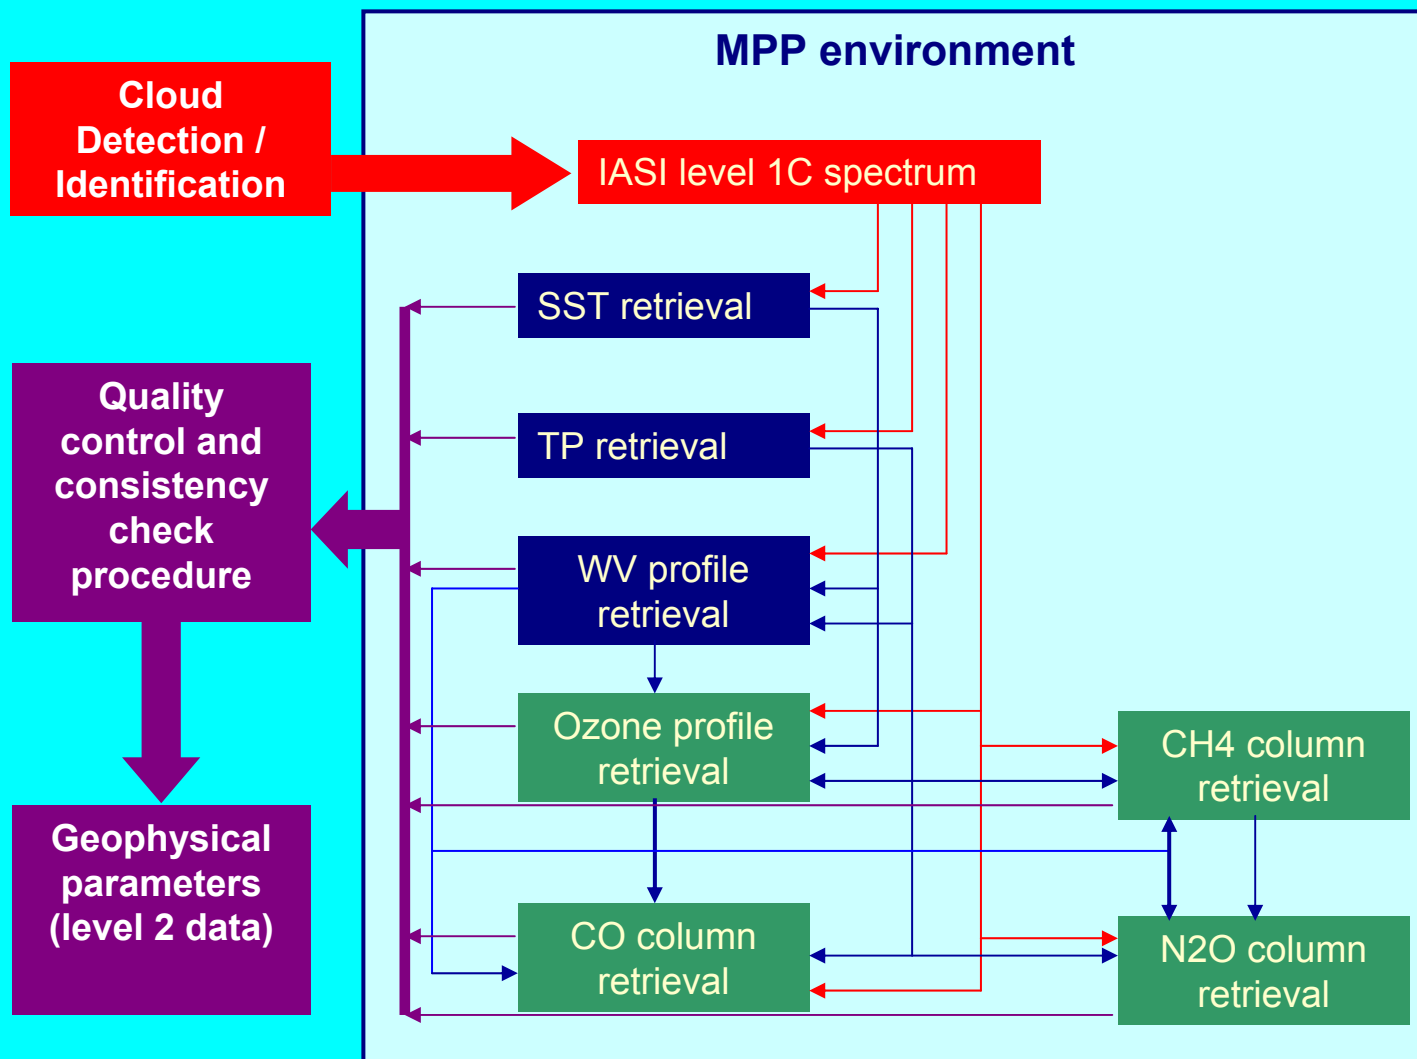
MPP environment

Cloud Detection / Identification

IASI level 1C spectrum

SST retrieval

TP retrieval

WV profile retrieval

Ozone profile retrieval

CH4 column retrieval

CO column retrieval

N2O column retrieval

Quality control and consistency check procedure

Geophysical parameters (level 2 data)